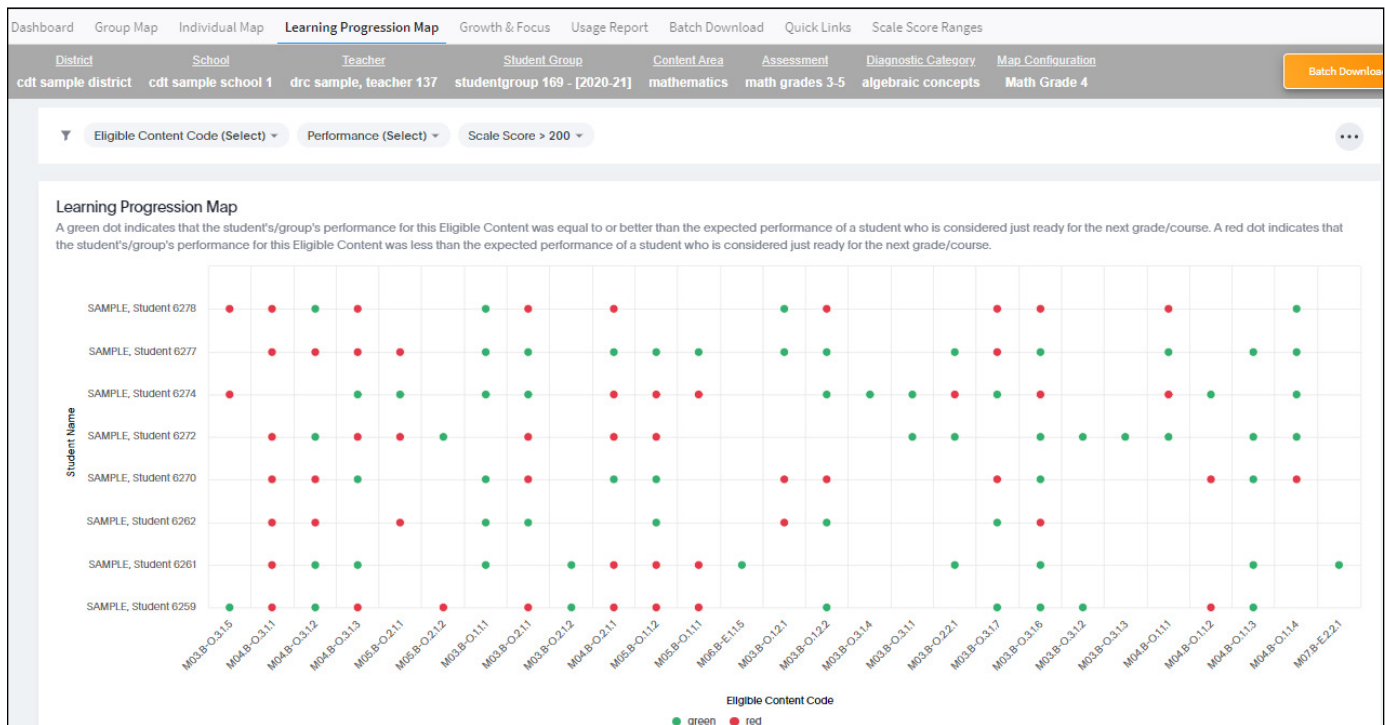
Dashboard Group Map Individual Map Learning Progression Map Growth & Focus Usage Report Batch Download Quick Links Scale Score Ranges

| District | School | Teacher | Student Group | Content Area | Assessment | Diagnostic Category | Map Configuration |
|---|---|---|---|---|---|---|---|
| cdt sample district | cdt sample school 1 | drc sample, teacher 137 | studentgroup 169 - [2020-21] | mathematics | math grades 3-5 | algebraic concepts | Math Grade 4 |

Batch Download

Eligible Content Code (Select) Performance (Select) Scale Score > 200

Learning Progression Map

A green dot indicates that the student's/group's performance for this Eligible Content was equal to or better than the expected performance of a student who is considered just ready for the next grade/course. A red dot indicates that the student's/group's performance for this Eligible Content was less than the expected performance of a student who is considered just ready for the next grade/course.

Student Name

SAMPLE, Student 6278
SAMPLE, Student 6277
SAMPLE, Student 6274
SAMPLE, Student 6272
SAMPLE, Student 6270
SAMPLE, Student 6262
SAMPLE, Student 6261
SAMPLE, Student 6259

M03.B-O.3.1.5 M04.B-O.3.1.1 M04.B-O.3.1.2 M04.B-O.3.1.3 M05.B-O.2.1.1 M05.B-O.2.1.2 M03.B-O.1.1.1 M03.B-O.2.1.1 M03.B-O.2.1.2 M04.B-O.2.1.1 M05.B-O.1.1.2 M05.B-O.1.1.1 M06.B-E.1.1.5 M03.B-O.1.2.1 M03.B-O.1.2.2 M03.B-O.3.1.4 M03.B-O.3.1.1 M03.B-O.2.2.1 M03.B-O.3.1.7 M03.B-O.3.1.6 M03.B-O.3.1.2 M03.B-O.3.1.3 M04.B-O.1.1.1 M04.B-O.1.1.2 M04.B-O.1.1.3 M04.B-O.1.1.4 M07.B-E.2.2.1

Eligible Content Code

green red